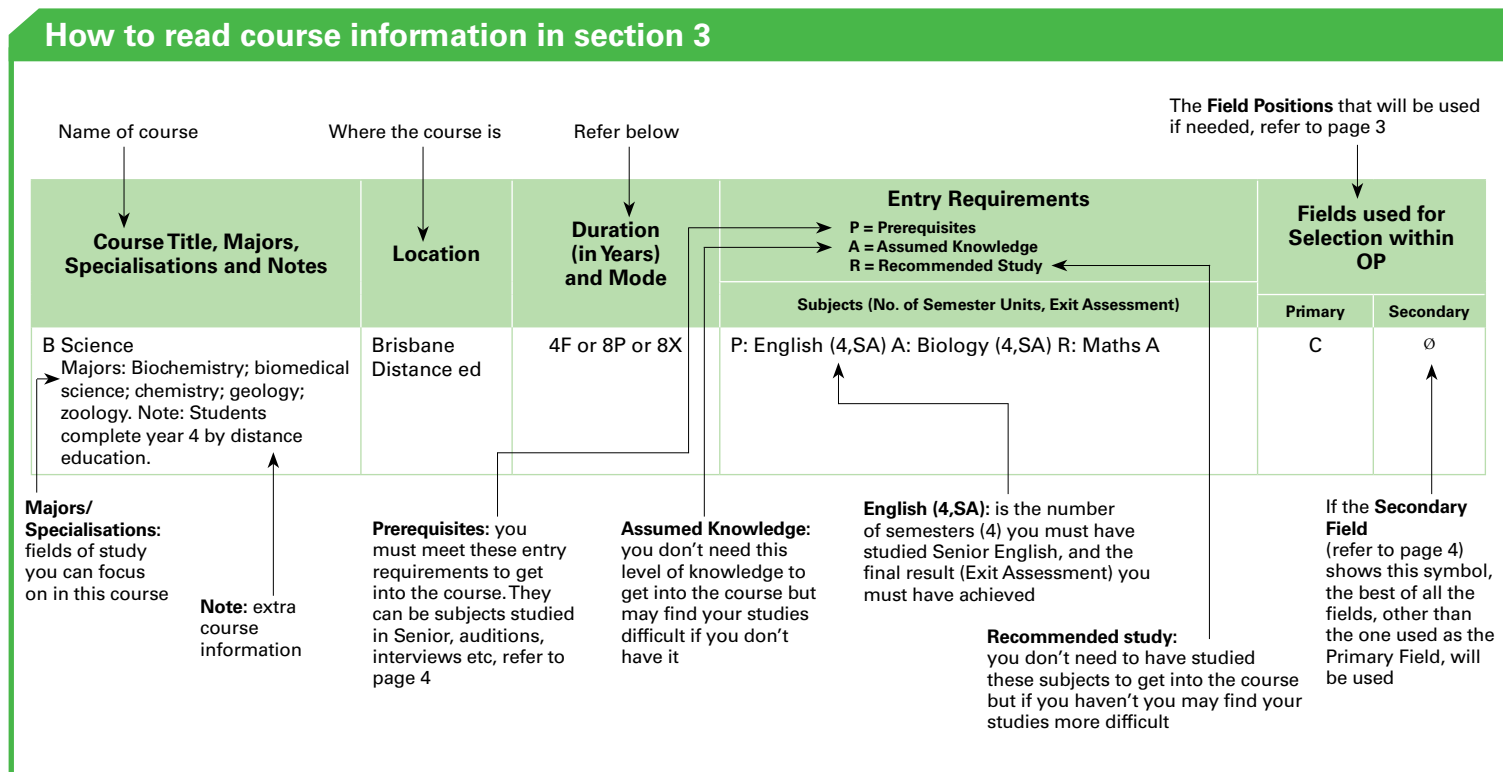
How to read course information in section 3

Name of course

Where the course is

Refer below

The **Field Positions** that will be used if needed, refer to page 3

| Course Title, Majors, Specialisations and Notes | Location | Duration (in Years) and Mode | Entry Requirements P = Prerequisites A = Assumed Knowledge R = Recommended Study — Subjects (No. of Semester Units, Exit Assessment) | Fields used for Selection within OP — Primary | Secondary |
|---|---|---|---|---|---|
| B Science Majors: Biochemistry; biomedical science; chemistry; geology; zoology. Note: Students complete year 4 by distance education. | Brisbane Distance ed | 4F or 8P or 8X | P: English (4,SA) A: Biology (4,SA) R: Maths A | C | ø |

**Majors/ Specialisations:** fields of study you can focus on in this course

**Note:** extra course information

**Prerequisites:** you must meet these entry requirements to get into the course. They can be subjects studied in Senior, auditions, interviews etc, refer to page 4

**Assumed Knowledge:** you don't need this level of knowledge to get into the course but may find your studies difficult if you don't have it

**English (4,SA):** is the number of semesters (4) you must have studied Senior English, and the final result (Exit Assessment) you must have achieved

**Recommended study:** you don't need to have studied these subjects to get into the course but if you haven't you may find your studies more difficult

If the **Secondary Field** (refer to page 4) shows this symbol, the best of all the fields, other than the one used as the Primary Field, will be used